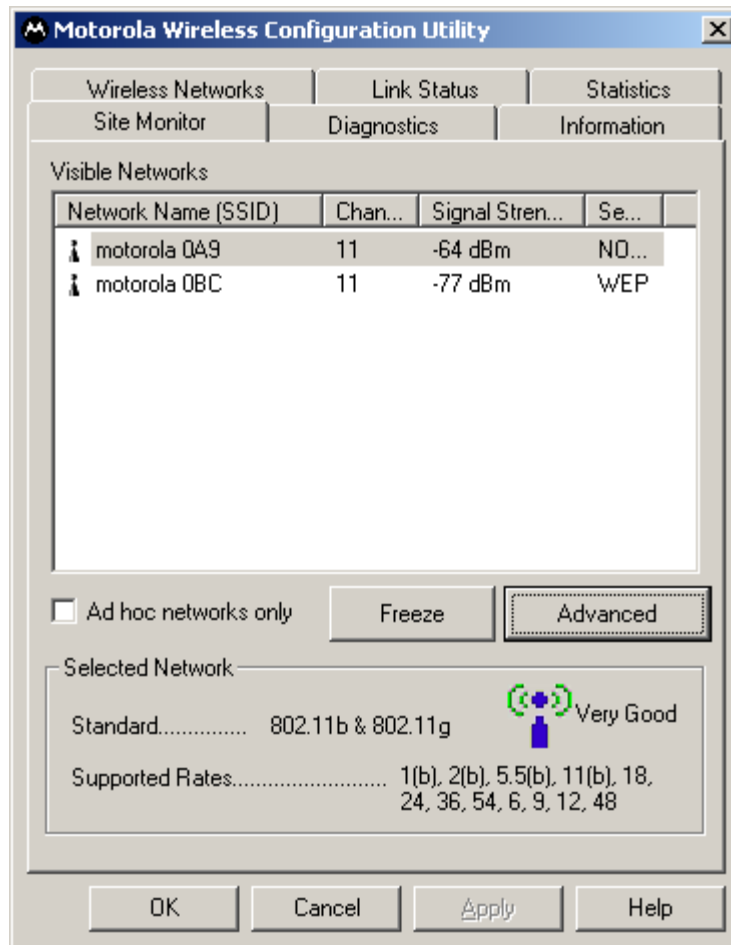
Motoroia Wireless Configuration Utility

Wireless Networks | Link Status | Statistics
Site Monitor | Diagnostics | Information

Visible Networks

| Network Name (SSID) | Chan... | Signal Stren... | Se... |
|---|---|---|---|
| motorola 0A9 | 11 | -64 dBm | NO... |
| motorola 0BC | 11 | -77 dBm | WEP |

Ad hoc networks only

Freeze

Advanced

Selected Network

Standard.............. 802.11b & 802.11g

Very Good

Supported Rates.......................... 1(b), 2(b), 5.5(b), 11(b), 18, 24, 36, 54, 6, 9, 12, 48

OK

Cancel

Apply

Help